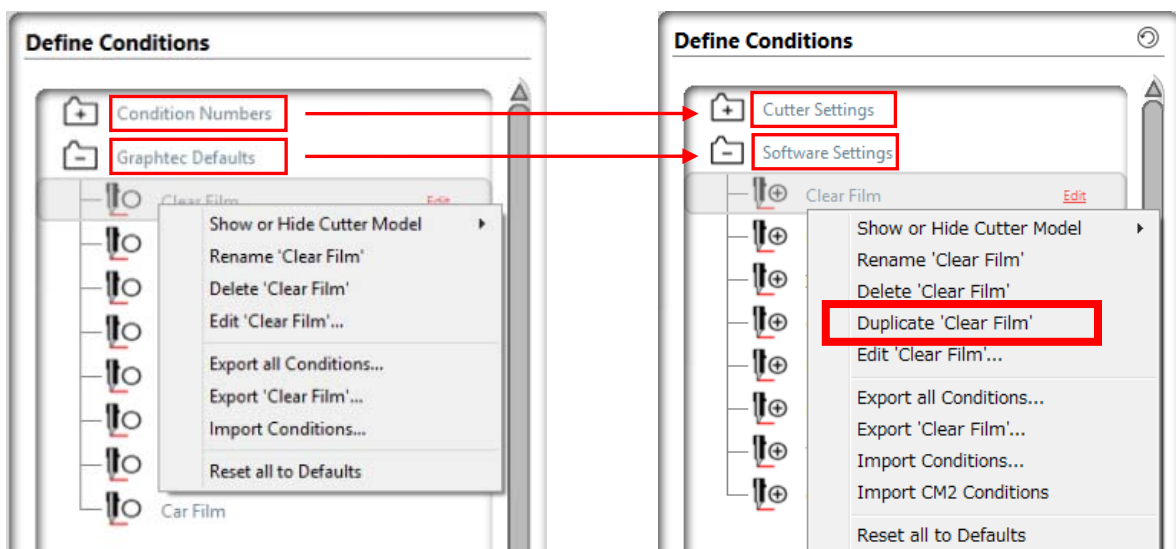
Define Conditions

Condition Numbers
Graphtec Defaults
Clear Film Edit
Show or Hide Cutter Model
Rename 'Clear Film'
Delete 'Clear Film'
Edit 'Clear Film'...
Export all Conditions...
Export 'Clear Film'...
Import Conditions...
Reset all to Defaults
Car Film

Define Conditions

Cutter Settings
Software Settings
Clear Film Edit
Show or Hide Cutter Model
Rename 'Clear Film'
Delete 'Clear Film'
Duplicate 'Clear Film'
Edit 'Clear Film'...
Export all Conditions...
Export 'Clear Film'...
Import Conditions...
Import CM2 Conditions
Reset all to Defaults